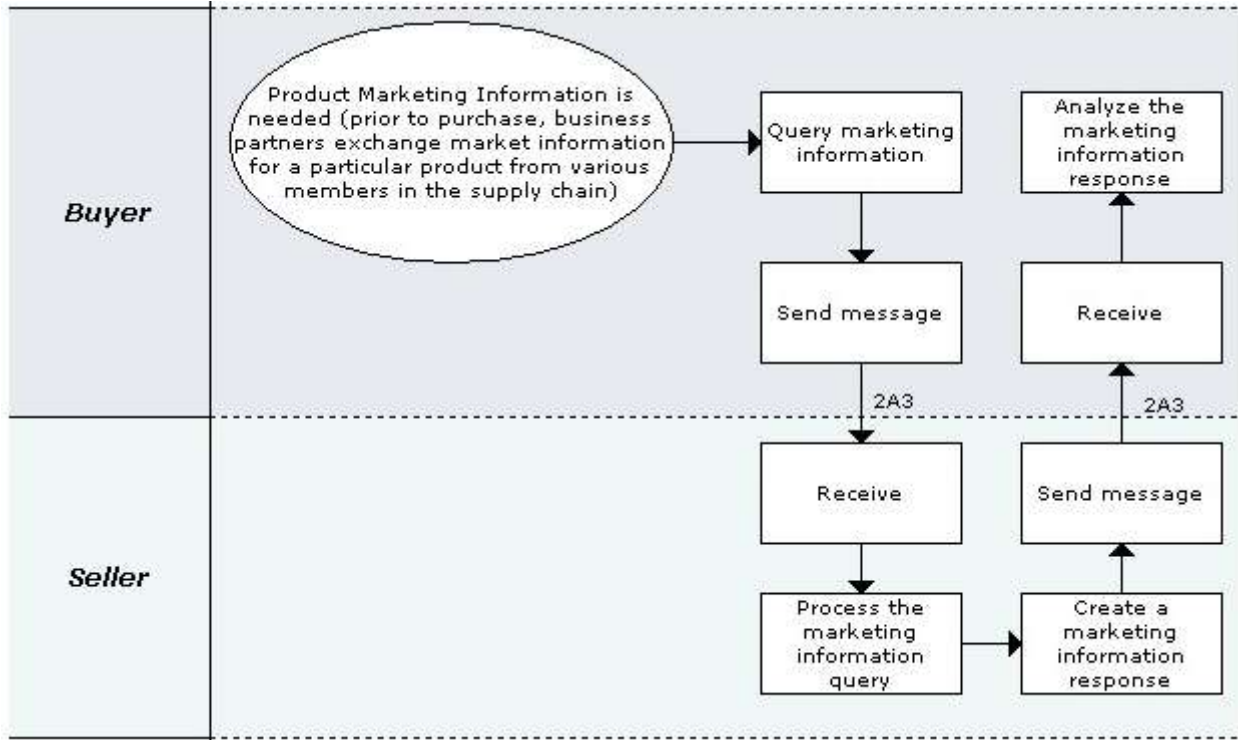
Buyer

Product Marketing Information is needed (prior to purchase, business partners exchange market information for a particular product from various members in the supply chain)

Query marketing information

Send message

2A3

Analyze the marketing information response

Receive

2A3

Seller

Receive

Process the marketing information query

Create a marketing information response

Send message